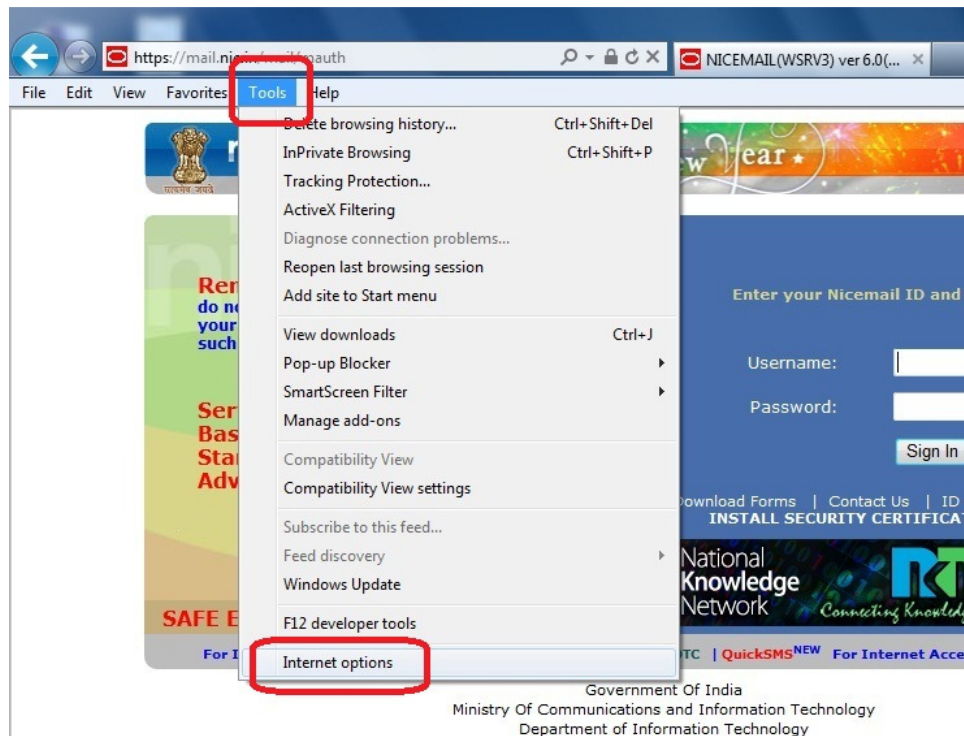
https://mail.ni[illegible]/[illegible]auth

NICEMAIL(WSRV3) ver 6.0(...

File Edit View Favorites Tools Help

Delete browsing history... Ctrl+Shift+Del
InPrivate Browsing Ctrl+Shift+P
Tracking Protection...
ActiveX Filtering
Diagnose connection problems...
Reopen last browsing session
Add site to Start menu
View downloads Ctrl+J
Pop-up Blocker
SmartScreen Filter
Manage add-ons
Compatibility View
Compatibility View settings
Subscribe to this feed...
Feed discovery
Windows Update
F12 developer tools
Internet options

w Year

Ren
do n
your
such

Ser
Bas
Sta
Adv

SAFE E

For I

Enter your Nicemail ID and

Username:
Password:
Sign In

ownload Forms | Contact Us | ID
INSTALL SECURITY CERTIFICA

National Knowledge Network
Connecting Knowledg

TC | QuickSMS NEW For Internet Acce

Government Of India
Ministry Of Communications and Information Technology
Department of Information Technology